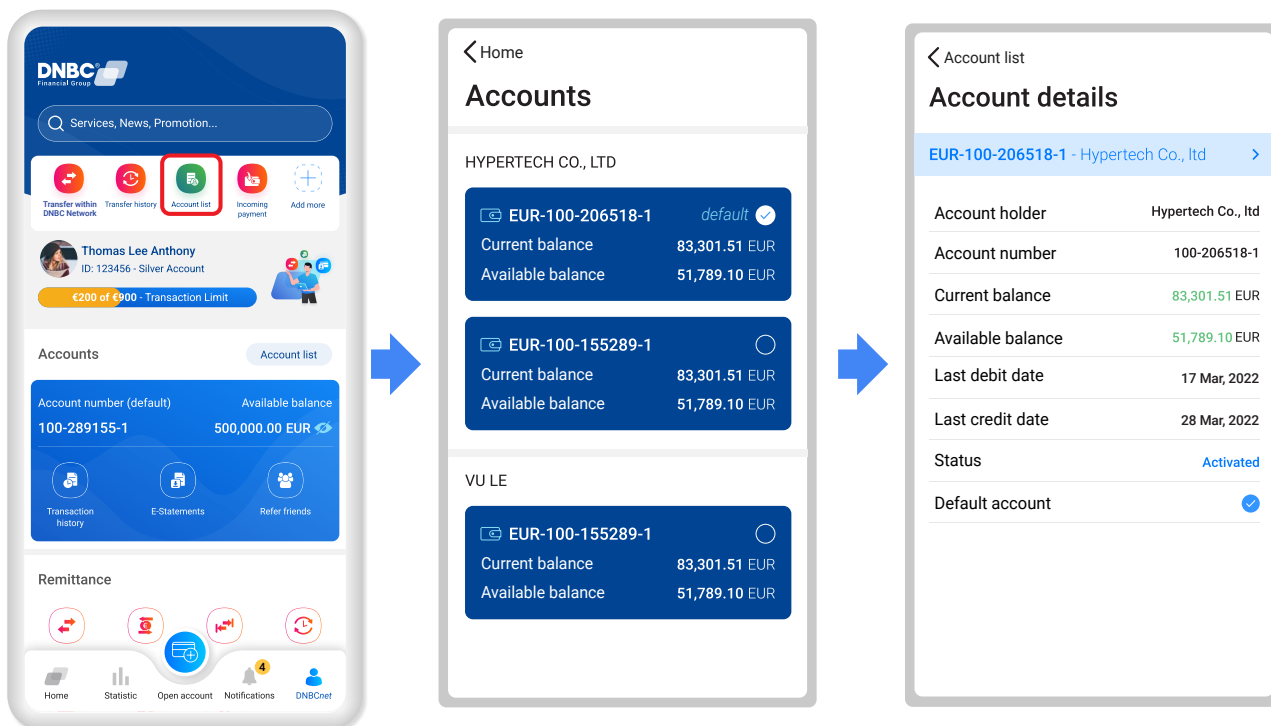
DNBC
Financial Group

Services, News, Promotion...

Transfer within DNBC Network
Transfer history
Account list
Incoming payment
Add more

Thomas Lee Anthony
ID: 123456 - Silver Account

€200 of €900 - Transaction Limit

Accounts
Account list

Account number (default)
Available balance
100-289155-1
500,000.00 EUR

Transaction history
E-Statements
Refer friends

Remittance

Home
Statistic
Open account
Notifications
4
DNBCnet

Home
Accounts

HYPERTECH CO., LTD

EUR-100-206518-1
default
Current balance 83,301.51 EUR
Available balance 51,789.10 EUR

EUR-100-155289-1
Current balance 83,301.51 EUR
Available balance 51,789.10 EUR

VU LE

EUR-100-155289-1
Current balance 83,301.51 EUR
Available balance 51,789.10 EUR

Account list
Account details

EUR-100-206518-1 - Hypertech Co., ltd

| Account holder | Hypertech Co., Ltd |
|---|---|
| Account number | 100-206518-1 |
| Current balance | 83,301.51 EUR |
| Available balance | 51,789.10 EUR |
| Last debit date | 17 Mar, 2022 |
| Last credit date | 28 Mar, 2022 |
| Status | Activated |
| Default account | |